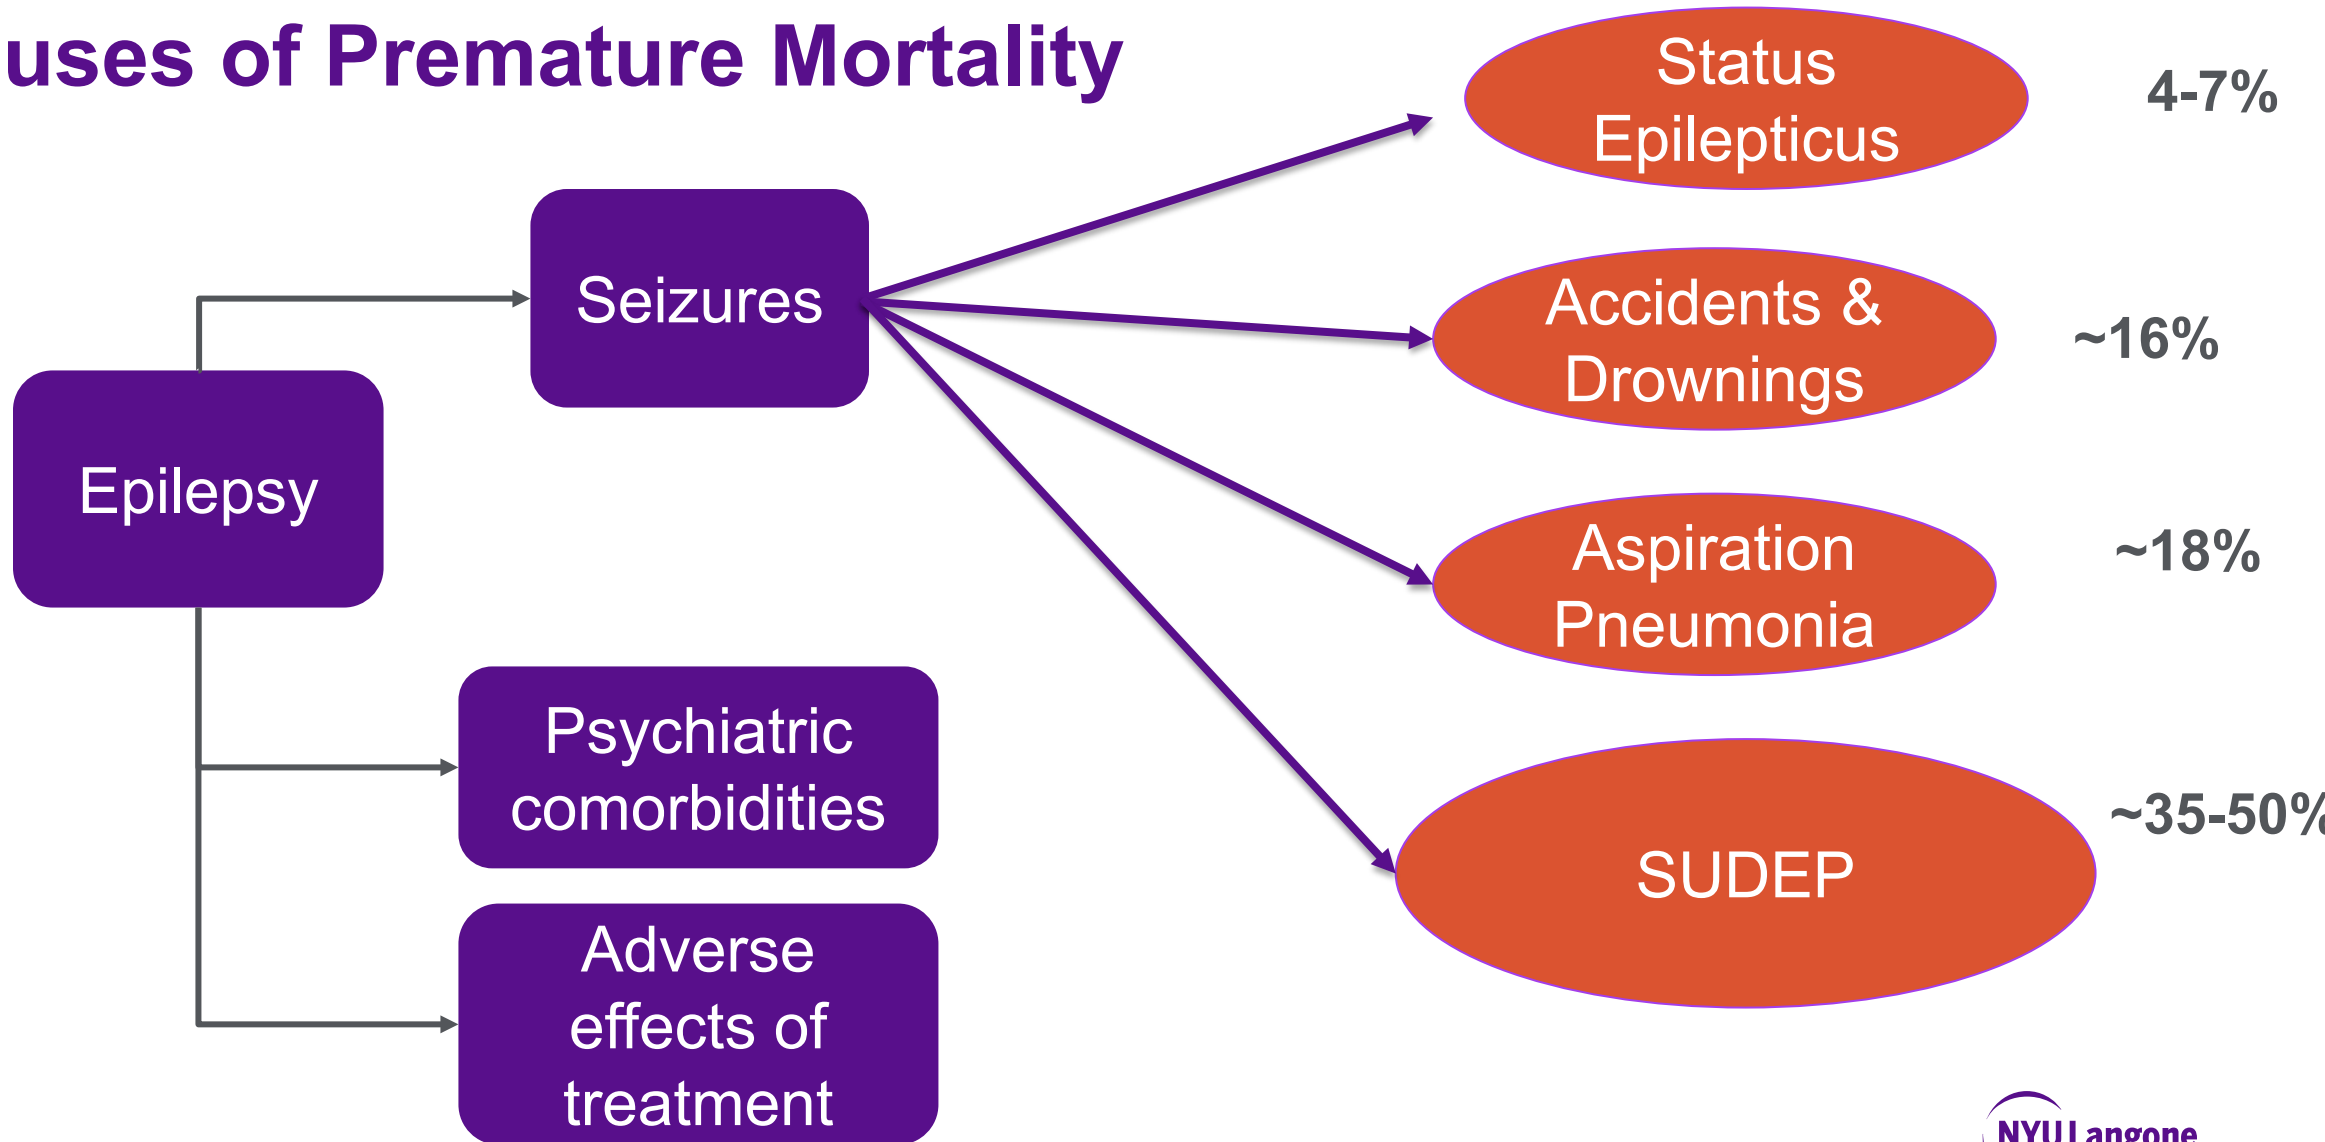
uses of Premature Mortality

Epilepsy

Seizures

Psychiatric comorbidities

Adverse effects of treatment

Status Epilepticus

4-7%

Accidents & Drownings

~16%

Aspiration Pneumonia

~18%

SUDEP

~35-50%

NYU Langone